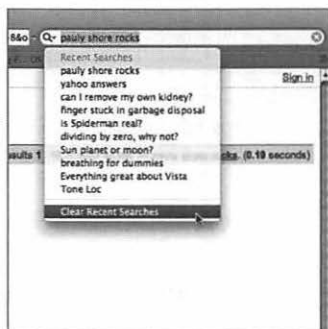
8&0 Q- pauly shore rocks

Recent Searches
pauly shore rocks
yahoo answers
can I remove my own kidney?
finger stuck in garbage disposal
is Spiderman real?
dividing by zero, why not?
Sun planet or moon?
breathing for dummies
Everything great about Vista
Tone Loc

Clear Recent Searches

Sign in

sults 1 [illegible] cks (0.19 seconds)